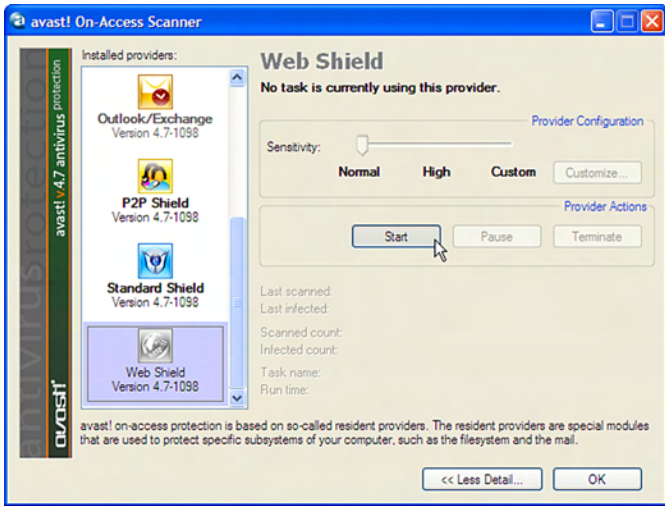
avast! On-Access Scanner

avast! v4.7 antivirus protection

antivirus protection

avast!

Installed providers:

Outlook/Exchange
Version 4.7-1098

P2P Shield
Version 4.7-1098

Standard Shield
Version 4.7-1098

Web Shield
Version 4.7-1098

Web Shield

No task is currently using this provider.

Provider Configuration

Sensitivity:

Normal High Custom Customize...

Provider Actions

Start Pause Terminate

Last scanned:
Last infected:

Scanned count:
Infected count:

Task name:
Run time:

avast! on-access protection is based on so-called resident providers. The resident providers are special modules that are used to protect specific subsystems of your computer, such as the filesystem and the mail.

<< Less Detail... OK